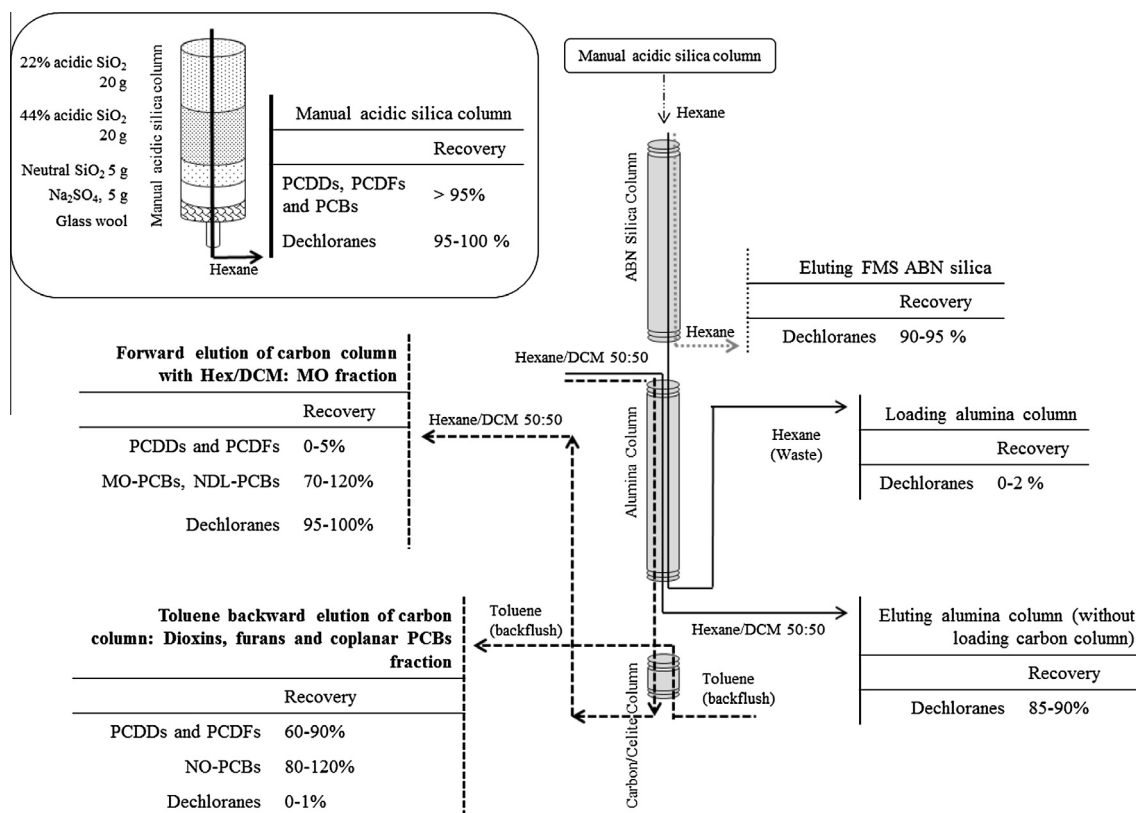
22% acidic $SiO_2$ 20 g
44% acidic $SiO_2$ 20 g
Neutral $SiO_2$ 5 g
$Na_2SO_4$, 5 g
Glass wool
Manual acidic silica column
Hexane

| Manual acidic silica column | |
|---|---|
| | Recovery |
| PCDDs, PCDFs and PCBs | > 95% |
| Dechloranes | 95-100 % |

Manual acidic silica column
Hexane
ABN Silica Column
Hexane

| Eluting FMS ABN silica | |
|---|---|
| | Recovery |
| Dechloranes | 90-95 % |

| Forward elution of carbon column with Hex/DCM: MO fraction | |
|---|---|
| | Recovery |
| PCDDs and PCDFs | 0-5% |
| MO-PCBs, NDL-PCBs | 70-120% |
| Dechloranes | 95-100% |

Hexane/DCM 50:50
Hexane/DCM 50:50
Alumina Column
Hexane (Waste)

| Loading alumina column | |
|---|---|
| | Recovery |
| Dechloranes | 0-2 % |

| Toluene backward elution of carbon column: Dioxins, furans and coplanar PCBs fraction | |
|---|---|
| | Recovery |
| PCDDs and PCDFs | 60-90% |
| NO-PCBs | 80-120% |
| Dechloranes | 0-1% |

Toluene (backflush)
Hexane/DCM 50:50
Toluene (backflush)
Carbon/Celite Column

| Eluting alumina column (without loading carbon column) | |
|---|---|
| | Recovery |
| Dechloranes | 85-90% |